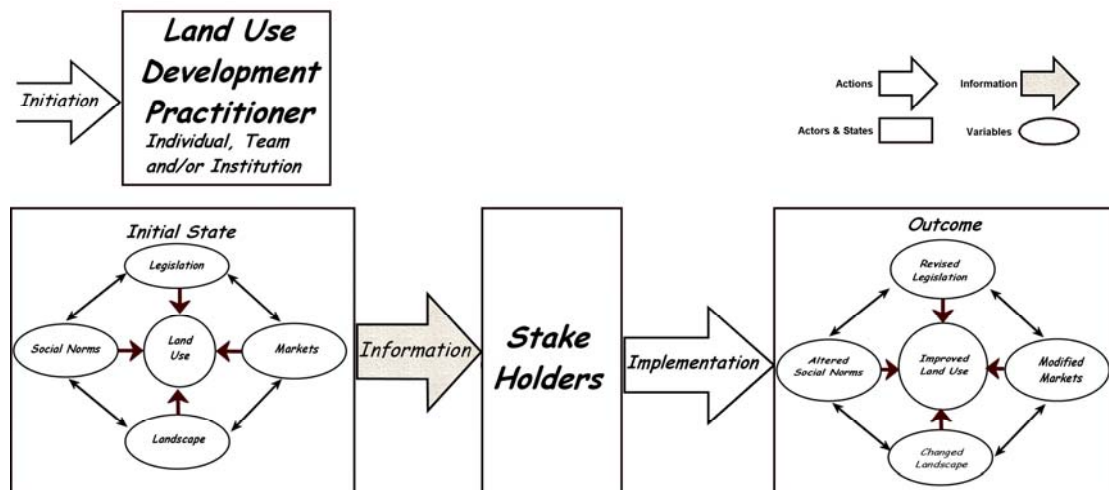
Initiation

Land Use Development Practitioner
Individual, Team and/or Institution

Actions

Information

Actors & States

Variables

Initial State

Legislation

Social Norms

Land Use

Markets

Landscape

Information

Stake Holders

Implementation

Outcome

Revised Legislation

Altered Social Norms

Improved Land Use

Modified Markets

Changed Landscape